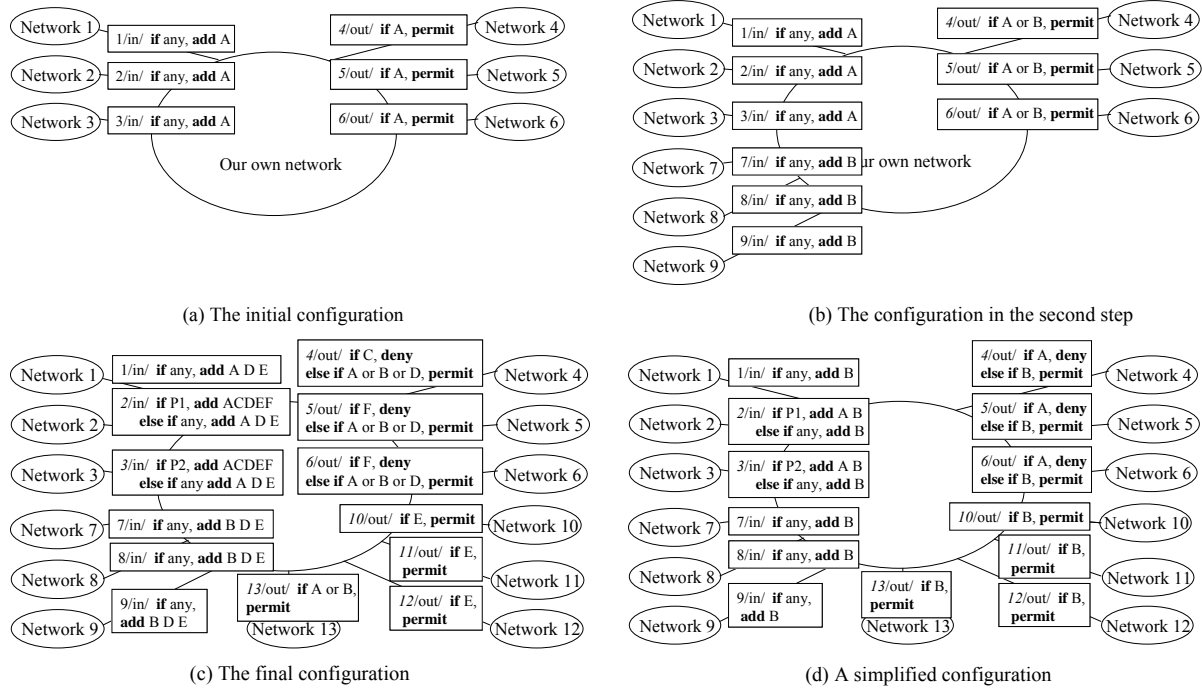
Network 1
1/in/ **if** any, **add** A
Network 2
2/in/ **if** any, **add** A
Network 3
3/in/ **if** any, **add** A
4/out/ **if** A, **permit**
Network 4
5/out/ **if** A, **permit**
Network 5
6/out/ **if** A, **permit**
Network 6
Our own network

(a) The initial configuration

Network 1
1/in/ **if** any, **add** A
Network 2
2/in/ **if** any, **add** A
Network 3
3/in/ **if** any, **add** A
Network 7
7/in/ **if** any, **add** B
Network 8
8/in/ **if** any, **add** B
9/in/ **if** any, **add** B
Network 9
4/out/ **if** A or B, **permit**
Network 4
5/out/ **if** A or B, **permit**
Network 5
6/out/ **if** A or B, **permit**
Network 6
ur own network

(b) The configuration in the second step

Network 1
1/in/ **if** any, **add** A D E
Network 2
2/in/ **if** P1, **add** ACDEF **else if** any, **add** A D E
Network 3
3/in/ **if** P2, **add** ACDEF **else if** any **add** A D E
Network 7
7/in/ **if** any, **add** B D E
Network 8
8/in/ **if** any, **add** B D E
Network 9
9/in/ **if** any, **add** B D E
4/out/ **if** C, **deny** **else if** A or B or D, **permit**
Network 4
5/out/ **if** F, **deny** **else if** A or B or D, **permit**
Network 5
6/out/ **if** F, **deny** **else if** A or B or D, **permit**
Network 6
10/out/ **if** E, **permit**
Network 10
11/out/ **if** E, **permit**
Network 11
12/out/ **if** E, **permit**
Network 12
13/out/ **if** A or B, **permit**
Network 13

(c) The final configuration

Network 1
1/in/ **if** any, **add** B
Network 2
2/in/ **if** P1, **add** A B **else if** any, **add** B
Network 3
3/in/ **if** P2, **add** A B **else if** any, **add** B
Network 7
7/in/ **if** any, **add** B
Network 8
8/in/ **if** any, **add** B
Network 9
9/in/ **if** any, **add** B
4/out/ **if** A, **deny** **else if** B, **permit**
Network 4
5/out/ **if** A, **deny** **else if** B, **permit**
Network 5
6/out/ **if** A, **deny** **else if** B, **permit**
Network 6
10/out/ **if** B, **permit**
Network 10
11/out/ **if** B, **permit**
Network 11
12/out/ **if** B, **permit**
Network 12
13/out/ **if** B, **permit**
Network 13

(d) A simplified configuration